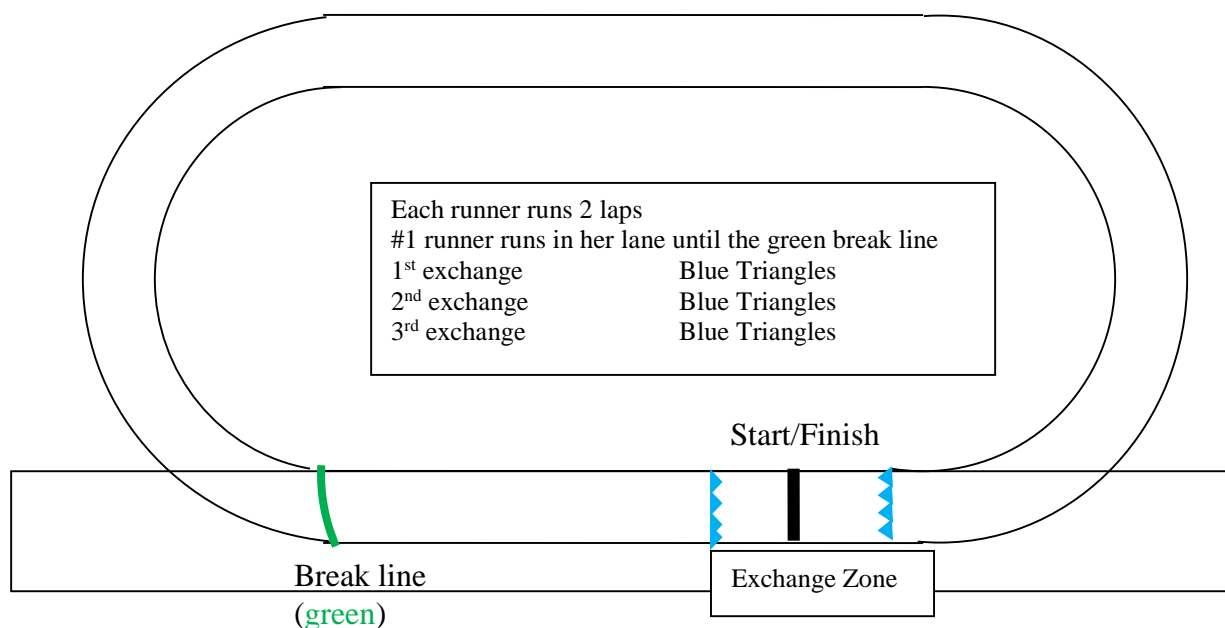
Each runner runs 2 laps
#1 runner runs in her lane until the green break line

| | |
|---|---|
| 1$^{st}$ exchange | Blue Triangles |
| 2$^{nd}$ exchange | Blue Triangles |
| 3$^{rd}$ exchange | Blue Triangles |

Start/Finish

Break line
(green)

Exchange Zone